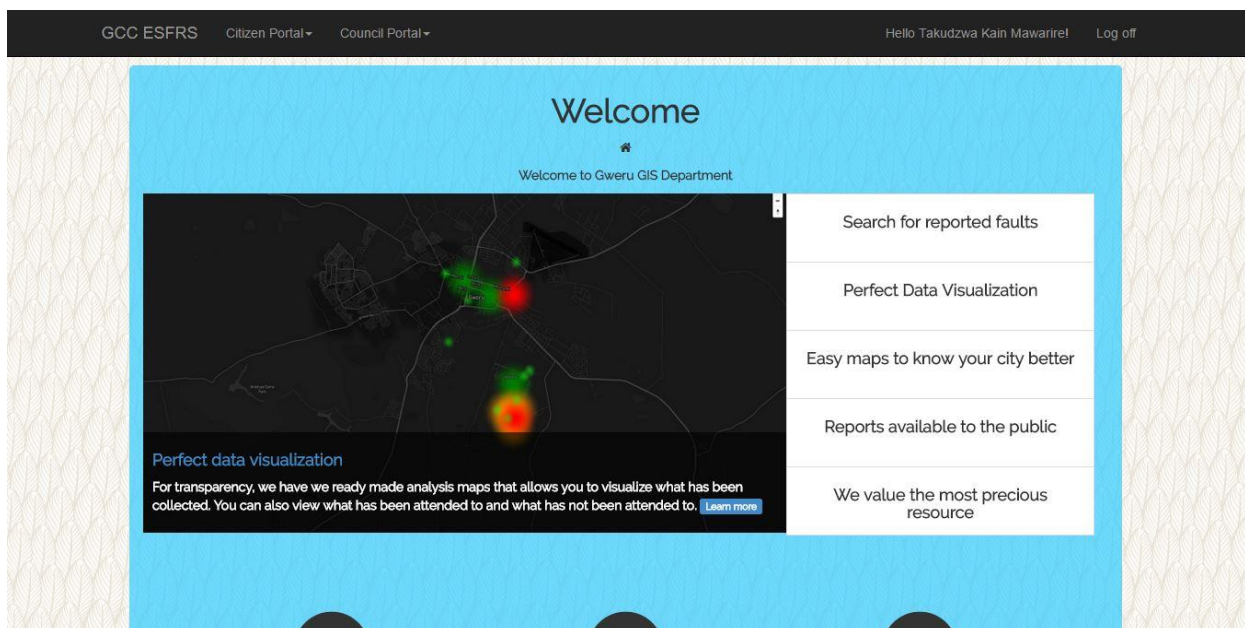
GCC ESFRS Citizen Portal▾ Council Portal▾ Hello Takudzwa Kain Mawarire! Log off

Welcome

Welcome to Gweru GIS Department

Perfect data visualization

For transparency, we have we ready made analysis maps that allows you to visualize what has been collected. You can also view what has been attended to and what has not been attended to. Learn more

Search for reported faults

Perfect Data Visualization

Easy maps to know your city better

Reports available to the public

We value the most precious resource